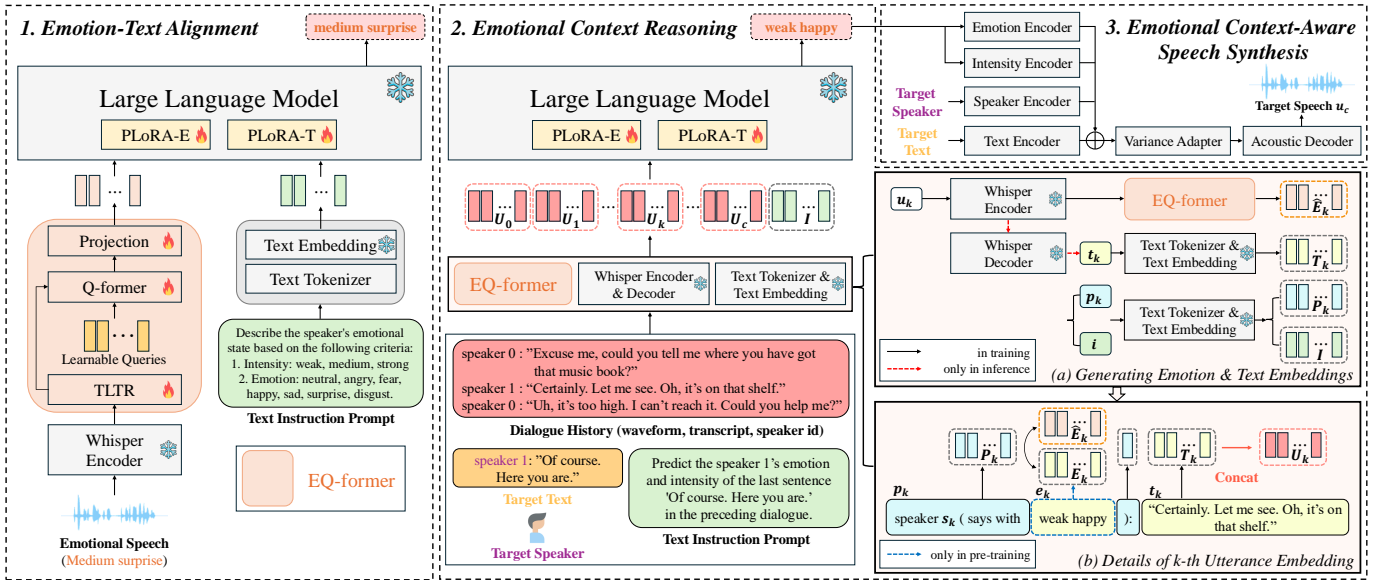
1. Emotion-Text Alignment

medium surprise

Large Language Model

PLoRA-E

PLoRA-T

...

...

Projection

Q-former

...

Learnable Queries

TLTR

Whisper Encoder

Emotional Speech
(Medium surprise)

Text Embedding

Text Tokenizer

Describe the speaker's emotional state based on the following criteria:
1. Intensity: weak, medium, strong
2. Emotion: neutral, angry, fear, happy, sad, surprise, disgust.

Text Instruction Prompt

EQ-former

2. Emotional Context Reasoning

weak happy

Large Language Model

PLoRA-E

PLoRA-T

$U_0$ $U_1$ ... $U_k$ ... $U_c$ $I$

EQ-former

Whisper Encoder & Decoder

Text Tokenizer & Text Embedding

speaker 0 : "Excuse me, could you tell me where you have got that music book?"
speaker 1 : "Certainly. Let me see. Oh, it's on that shelf."
speaker 0 : "Uh, it's too high. I can't reach it. Could you help me?"

Dialogue History (waveform, transcript, speaker id)

speaker 1: "Of course. Here you are."

Target Text

Target Speaker

Predict the speaker 1's emotion and intensity of the last sentence 'Of course. Here you are.' in the preceding dialogue.

Text Instruction Prompt

Emotion Encoder

Intensity Encoder

3. Emotional Context-Aware Speech Synthesis

Target Speaker

Speaker Encoder

Target Speech $u_c$

Target Text

Text Encoder

Variance Adapter

Acoustic Decoder

$u_k$

Whisper Encoder

EQ-former

$\hat{E}_k$

Whisper Decoder

$t_k$

Text Tokenizer & Text Embedding

$T_k$

$p_k$

Text Tokenizer & Text Embedding

$P_k$

$i$

$I$

in training

only in inference

(a) Generating Emotion & Text Embeddings

$P_k$

$\hat{E}_k$

$E_k$

$T_k$

Concat

$U_k$

$p_k$

$e_k$

$t_k$

speaker $s_k$ ( says with

weak happy

):

"Certainly. Let me see. Oh, it's on that shelf."

only in pre-training

(b) Details of k-th Utterance Embedding